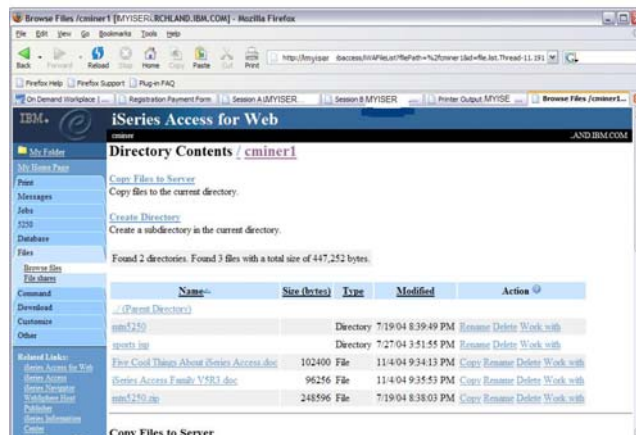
Browse Files /cminer1 [MYISERI.RCHLAND.IBM.COM] - Mozilla Firefox

File Edit View Go Bookmarks Tools Help

Back Forward Reload Stop Home Copy Paste Cut Print

http://myisar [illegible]/access/WAFileList?filePath=%2fcminer1&id=file.list.Thread-11.191

Firefox Help Firefox Support Plug-in FAQ

On Demand Workplace | ... Registration Payment Form Session A MYISER... Session B MYISER Printer Output MYISE... Browse Files /cminer1...

IBM.

iSeries Access for Web

cminer

.AND.IBM.COM

My Folder
My Home Page
Print
Messages
Jobs
5250
Database
Files
Browse files
File shares
Command
Download
Customize
Other

Related Links:
iSeries Access for Web
iSeries Access
iSeries Navigator
WebSphere Host Publisher
iSeries Information Center

Directory Contents / cminer1

Copy Files to Server
Copy files to the current directory.

Create Directory
Create a subdirectory in the current directory.

Found 2 directories. Found 3 files with a total size of 447,252 bytes.

| Name | Size (bytes) | Type | Modified | Action |
|---|---|---|---|---|
| ../ (Parent Directory) | | | | |
| mm5250 | | Directory | 7/19/04 8:39:49 PM | Rename Delete Work with |
| sports inp | | Directory | 7/27/04 3:51:55 PM | Rename Delete Work with |
| Five Cool Things About iSeries Access.doc | 102400 | File | 11/4/04 9:34:13 PM | Copy Rename Delete Work with |
| iSeries Access Family V5R3.doc | 96256 | File | 11/4/04 9:35:53 PM | Copy Rename Delete Work with |
| mm5250.zip | 248596 | File | 7/19/04 8:38:03 PM | Copy Rename Delete Work with |

Copy Files to Server